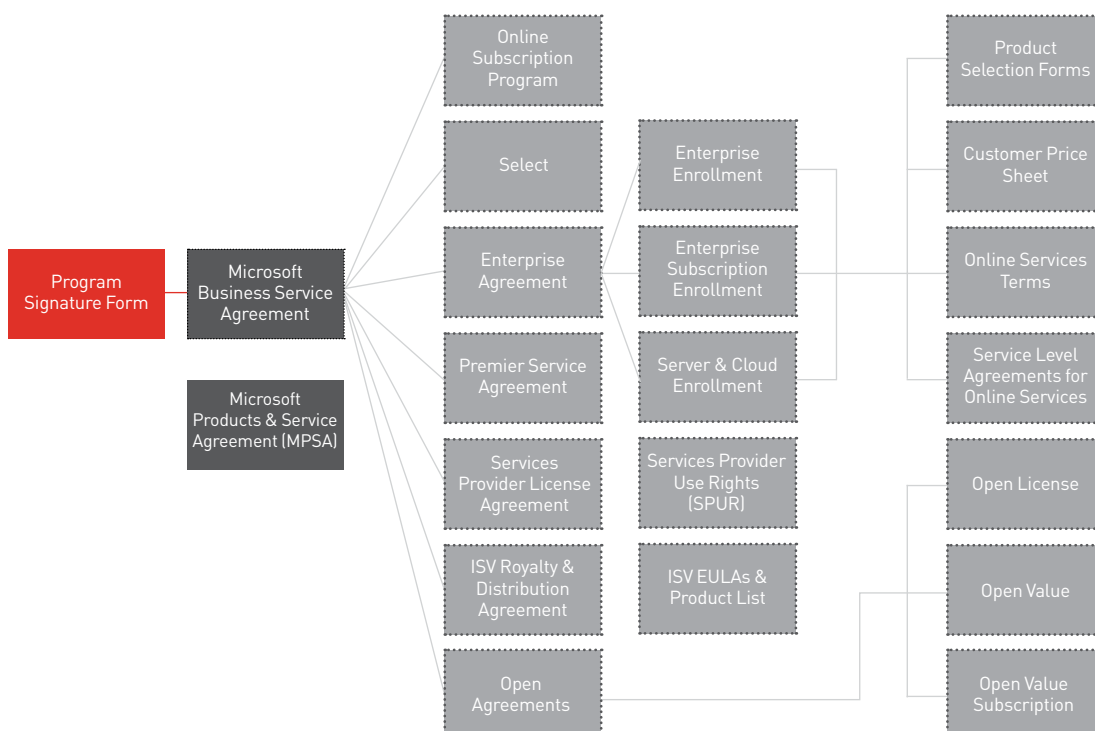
Program Signature Form

Microsoft Business Service Agreement

Microsoft Products & Service Agreement (MPSA)

Online Subscription Program

Select

Enterprise Agreement

Premier Service Agreement

Services Provider License Agreement

ISV Royalty & Distribution Agreement

Open Agreements

Enterprise Enrollment

Enterprise Subscription Enrollment

Server & Cloud Enrollment

Services Provider Use Rights (SPUR)

ISV EULAs & Product List

Product Selection Forms

Customer Price Sheet

Online Services Terms

Service Level Agreements for Online Services

Open License

Open Value

Open Value Subscription